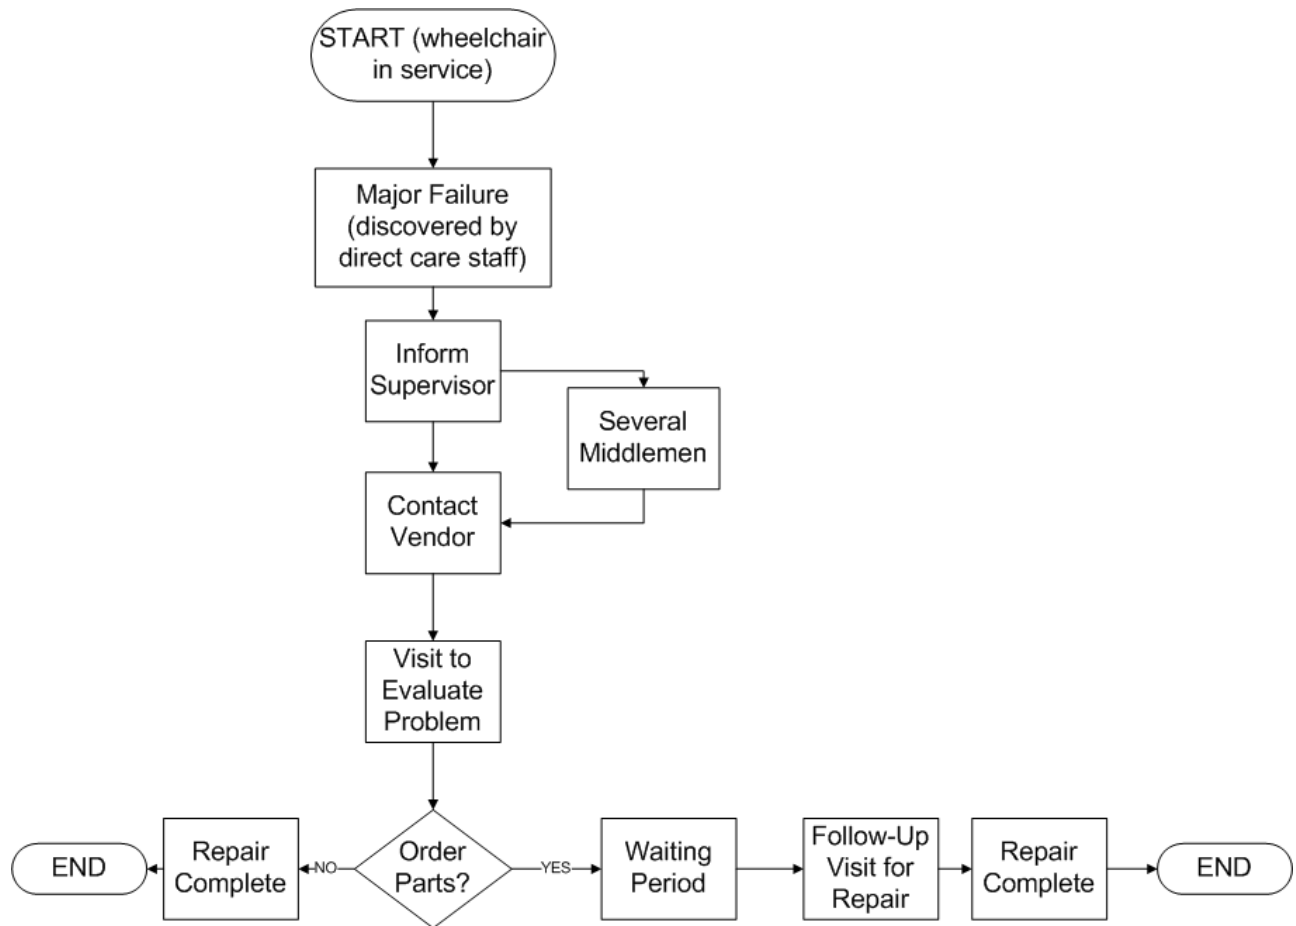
START (wheelchair in service)

Major Failure (discovered by direct care staff)

Inform Supervisor

Several Middlemen

Contact Vendor

Visit to Evaluate Problem

Order Parts?

NO

Repair Complete

END

YES

Waiting Period

Follow-Up Visit for Repair

Repair Complete

END